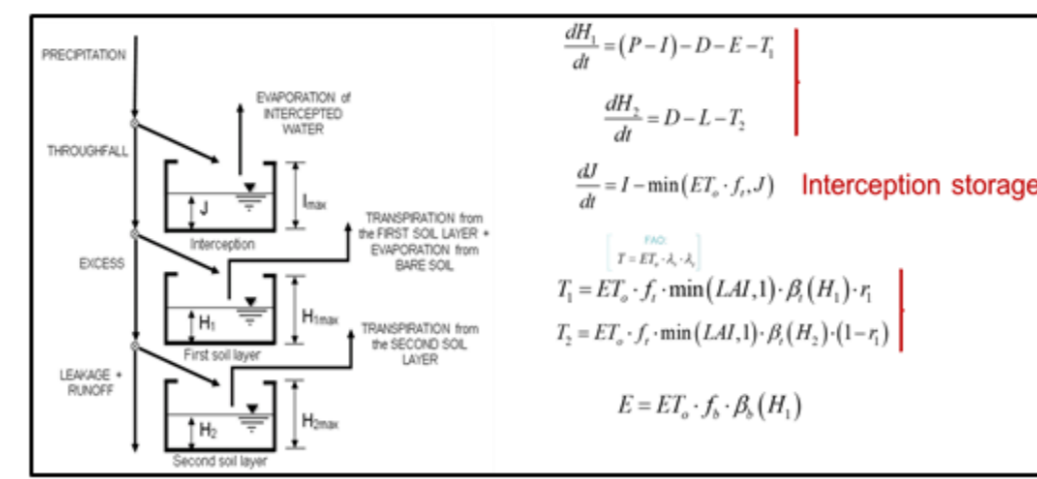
PRECIPITATION

EVAPORATION of INTERCEPTED WATER

THROUGHFALL

J

$I_{max}$

Interception

TRANSPIRATION from the FIRST SOIL LAYER + EVAPORATION from BARE SOIL

EXCESS

$H_1$

$H_{1max}$

First soil layer

TRANSPIRATION from the SECOND SOIL LAYER

LEAKAGE + RUNOFF

$H_2$

$H_{2max}$

Second soil layer

$\frac{dH_1}{dt} = (P-I) - D - E - T_1$

$\frac{dH_2}{dt} = D - L - T_2$

$\frac{dJ}{dt} = I - \min(ET_o \cdot f_t, J)$ Interception storage

FAO:
$T = ET_o \cdot k_c \cdot k_s$

$T_1 = ET_o \cdot f_t \cdot \min(LAI, 1) \cdot \beta_t(H_1) \cdot r_1$

$T_2 = ET_o \cdot f_t \cdot \min(LAI, 1) \cdot \beta_t(H_2) \cdot (1 - r_1)$

$E = ET_o \cdot f_b \cdot \beta_b(H_1)$